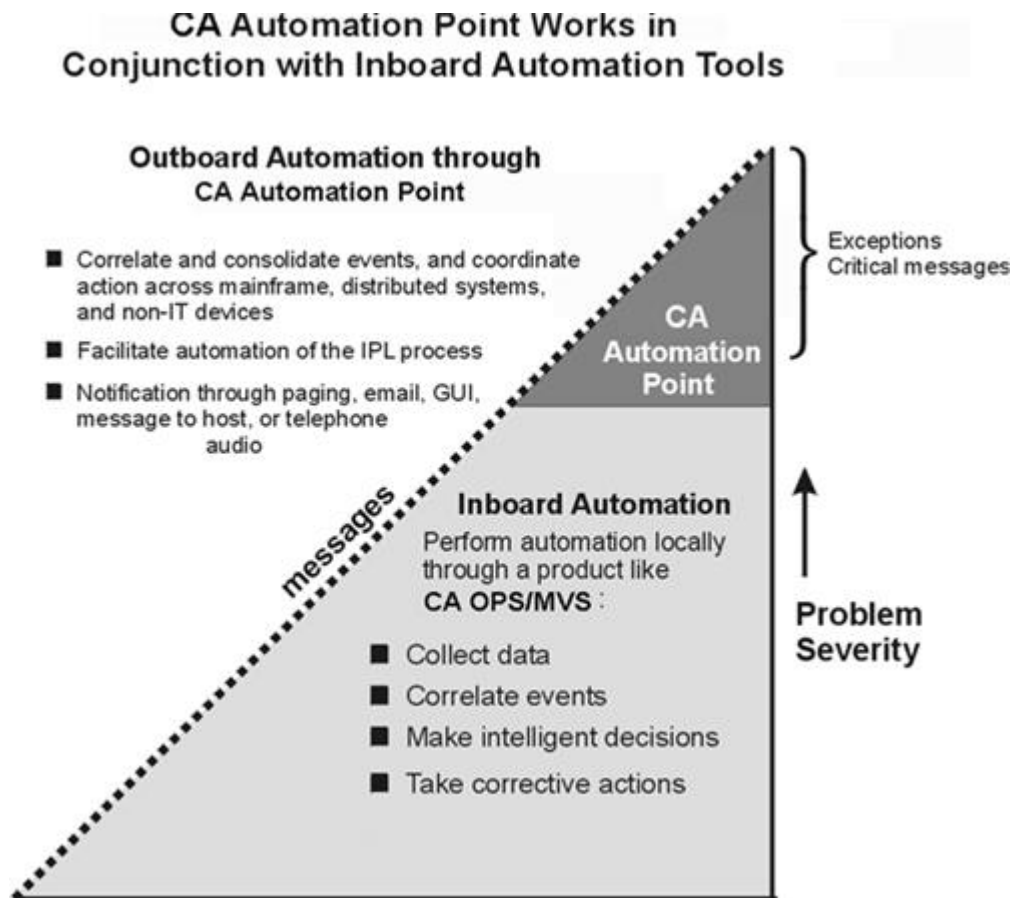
CA Automation Point Works in Conjunction with Inboard Automation Tools

Outboard Automation through CA Automation Point

■ Correlate and consolidate events, and coordinate action across mainframe, distributed systems, and non-IT devices

■ Facilitate automation of the IPL process

■ Notification through paging, email, GUI, message to host, or telephone audio

CA Automation Point

Exceptions
Critical messages

messages

Inboard Automation
Perform automation locally through a product like CA OPS/MVS :

■ Collect data
■ Correlate events
■ Make intelligent decisions
■ Take corrective actions

Problem Severity